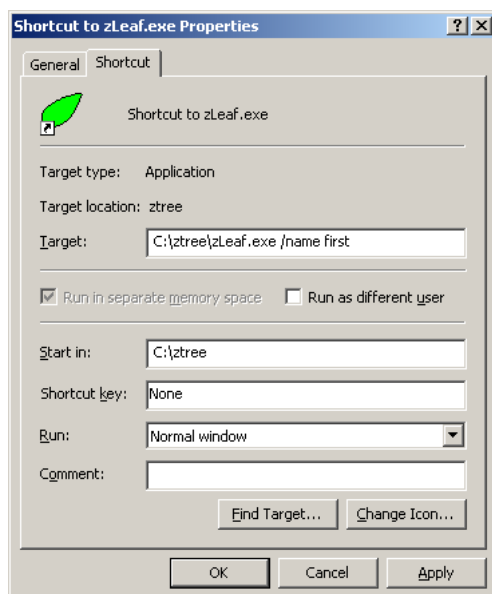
Shortcut to zLeaf.exe Properties

?
X

General
Shortcut

Shortcut to zLeaf.exe

Target type: Application

Target location: ztree

Target: C:\ztree\zLeaf.exe /name first

Run in separate memory space
Run as different user

Start in: C:\ztree

Shortcut key: None

Run: Normal window

Comment:

Find Target...
Change Icon...

OK
Cancel
Apply